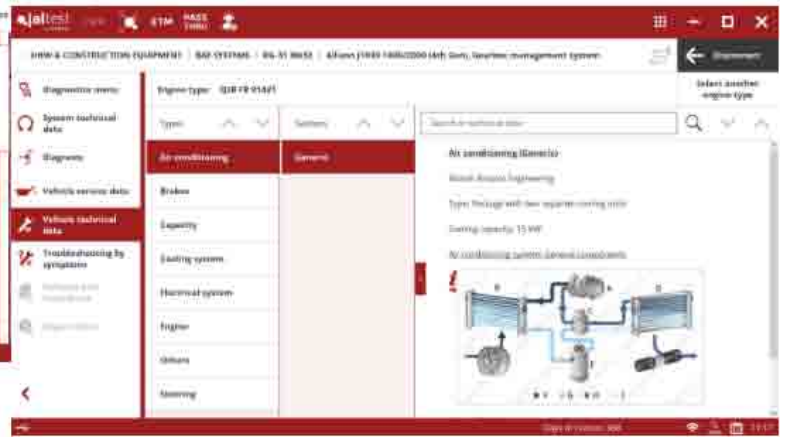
jaltest ETM PASS THRU

HHW & CONSTRUCTION EQUIPMENT | BAR SYSTEMS | RG-51 MK82 | Allison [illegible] (4th Gen), Gearbox management system

Disconnect

Select another engine type

Diagnostics menu

System technical data

Diagrams

Vehicle service data

Vehicle technical data

Troubleshooting by symptoms

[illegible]

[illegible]

Engine type: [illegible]

Types

Systems

Search in technical data

Air conditioning

Brakes

Capacity

Cooling system

Electrical system

Engine

Others

Steering

Generic

Air conditioning (Generic)

Bosch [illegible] Engineering

Type: Package with two separate cooling units

Cooling capacity: 15 kW

Air conditioning system: General components

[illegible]